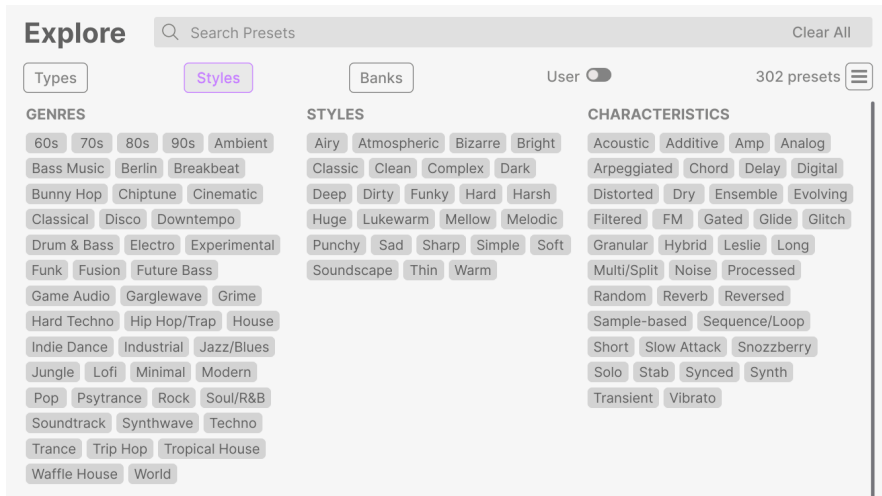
Explore Search Presets Clear All

Types Styles Banks User 302 presets

GENRES

60s 70s 80s 90s Ambient
Bass Music Berlin Breakbeat
Bunny Hop Chiptune Cinematic
Classical Disco Downtempo
Drum & Bass Electro Experimental
Funk Fusion Future Bass
Game Audio Garglewave Grime
Hard Techno Hip Hop/Trap House
Indie Dance Industrial Jazz/Blues
Jungle Lofi Minimal Modern
Pop Psytrance Rock Soul/R&B
Soundtrack Synthwave Techno
Trance Trip Hop Tropical House
Waffle House World

STYLES

Airy Atmospheric Bizarre Bright
Classic Clean Complex Dark
Deep Dirty Funky Hard Harsh
Huge Lukewarm Mellow Melodic
Punchy Sad Sharp Simple Soft
Soundscape Thin Warm

CHARACTERISTICS

Acoustic Additive Amp Analog
Arpeggiated Chord Delay Digital
Distorted Dry Ensemble Evolving
Filtered FM Gated Glide Glitch
Granular Hybrid Leslie Long
Multi/Split Noise Processed
Random Reverb Reversed
Sample-based Sequence/Loop
Short Slow Attack Snozzberry
Solo Stab Synced Synth
Transient Vibrato